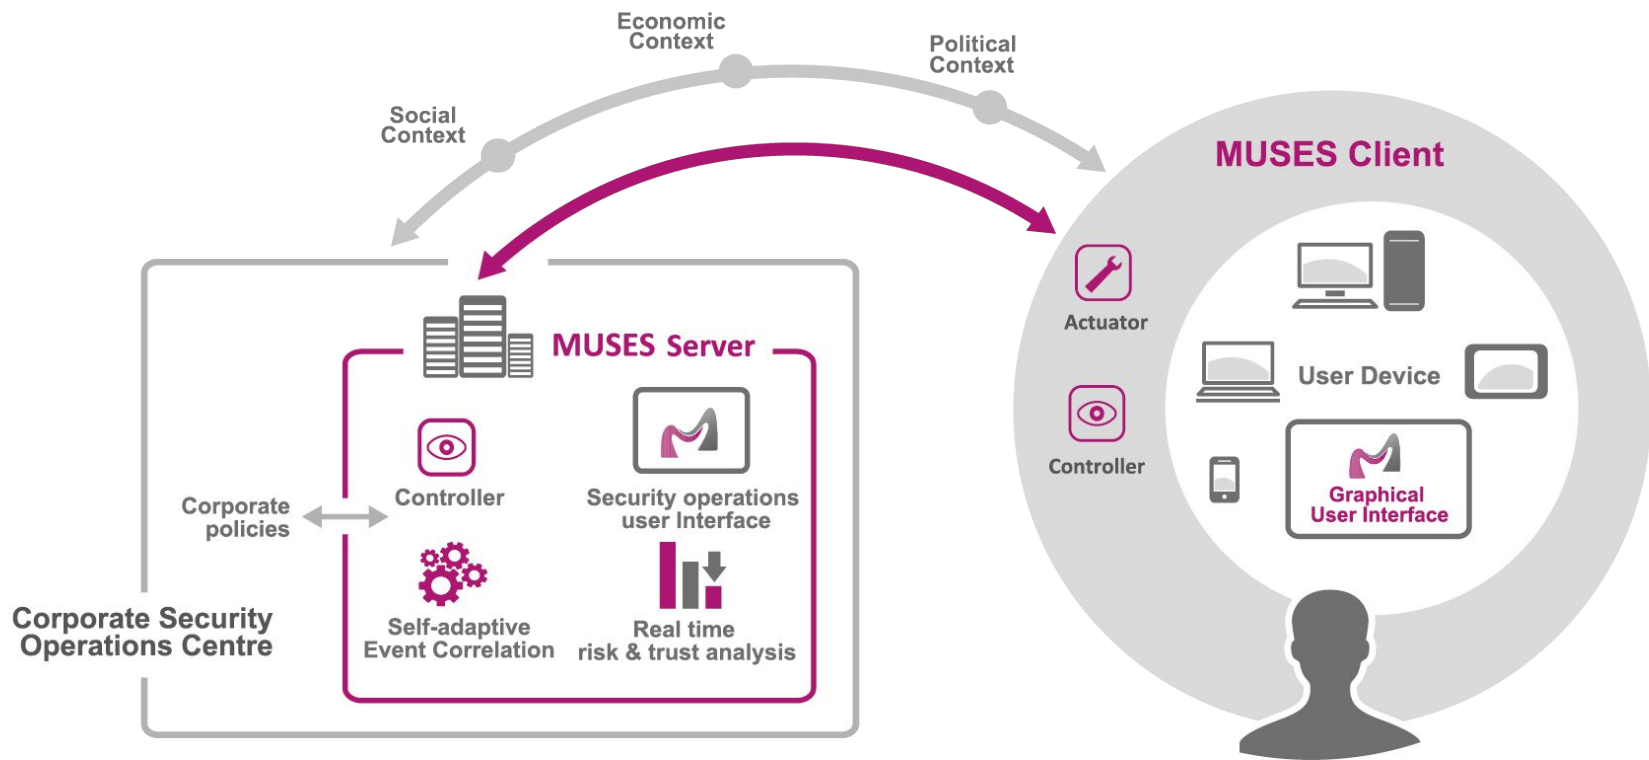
Economic Context

Political Context

Social Context

MUSES Client

Actuator

User Device

Controller

Graphical User Interface

MUSES Server

Controller

Security operations user Interface

Corporate policies

Self-adaptive Event Correlation

Real time risk & trust analysis

Corporate Security Operations Centre